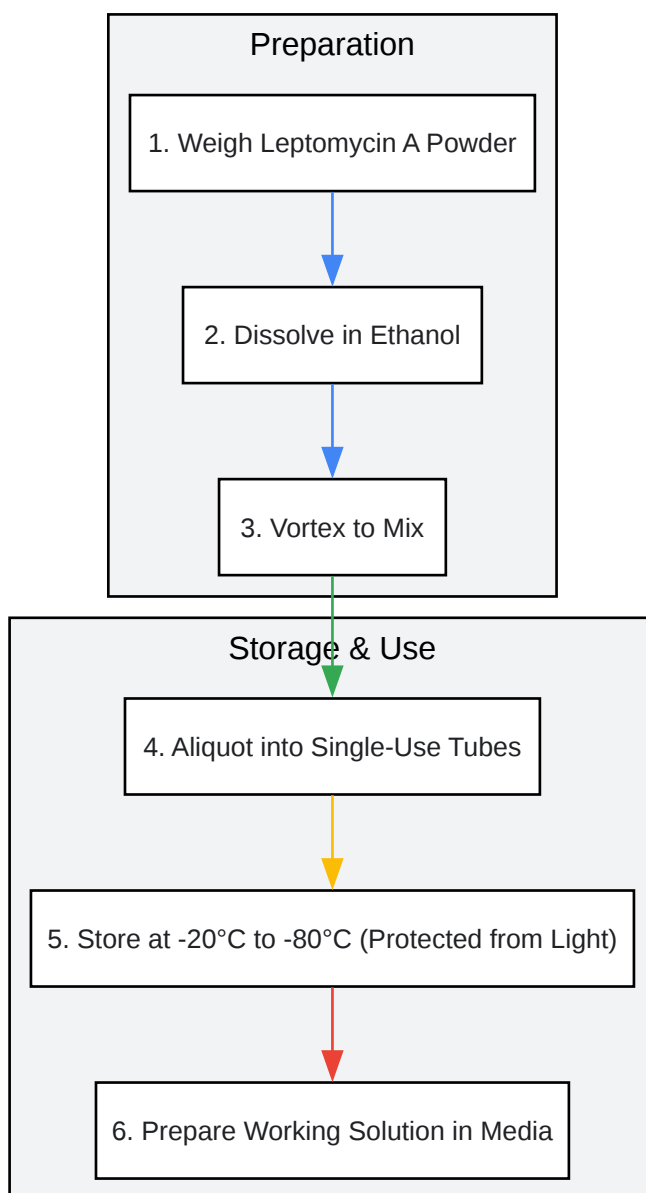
Preparation

1. Weigh Leptomycin A Powder

2. Dissolve in Ethanol

3. Vortex to Mix

Storage & Use

4. Aliquot into Single-Use Tubes

5. Store at -20°C to -80°C (Protected from Light)

6. Prepare Working Solution in Media